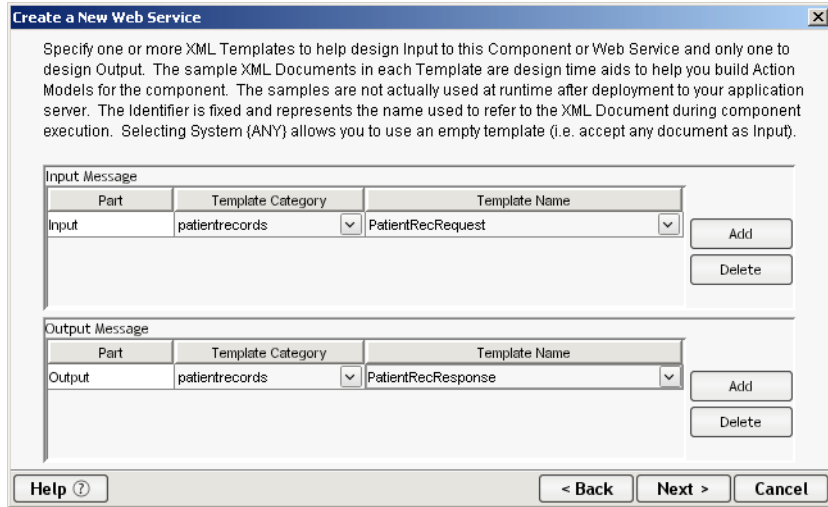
Create a New Web Service

Specify one or more XML Templates to help design Input to this Component or Web Service and only one to design Output. The sample XML Documents in each Template are design time aids to help you build Action Models for the component. The samples are not actually used at runtime after deployment to your application server. The Identifier is fixed and represents the name used to refer to the XML Document during component execution. Selecting System {ANY} allows you to use an empty template (i.e. accept any document as Input).

Input Message

| Part | Template Category | Template Name |
|---|---|---|
| Input | patientrecords | PatientRecRequest |

Add
Delete

Output Message

| Part | Template Category | Template Name |
|---|---|---|
| Output | patientrecords | PatientRecResponse |

Add
Delete

Help ⑦
< Back
Next >
Cancel